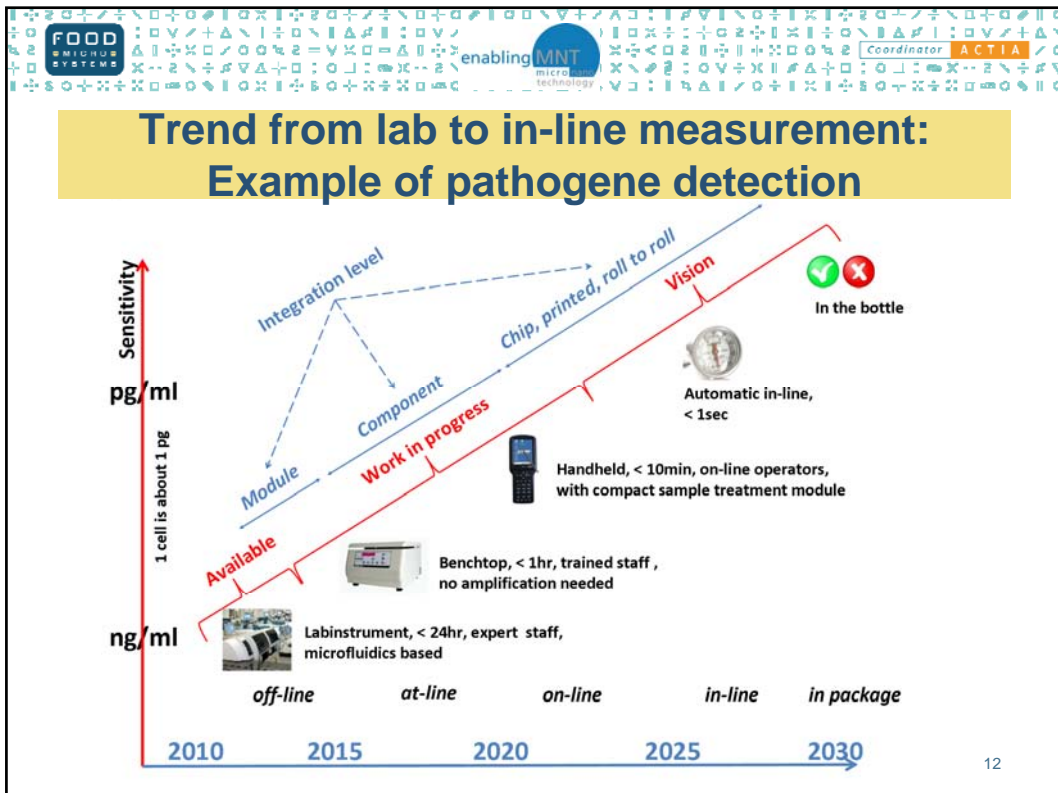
FOOD MICRO SYSTEMS

enabling MNT micro nano technology

Coordinator ACTIA

Trend from lab to in-line measurement: Example of pathogene detection

Sensitivity

pg/ml

ng/ml

1 cell is about 1 pg

Integration level

Module

Component

Chip, printed, roll to roll

Available

Work in progress

Vision

In the bottle

Automatic in-line, < 1sec

Handheld, < 10min, on-line operators, with compact sample treatment module

Benchtop, < 1hr, trained staff , no amplification needed

Labinstrument, < 24hr, expert staff, microfluidics based

off-line

at-line

on-line

in-line

in package

2010

2015

2020

2025

2030

12